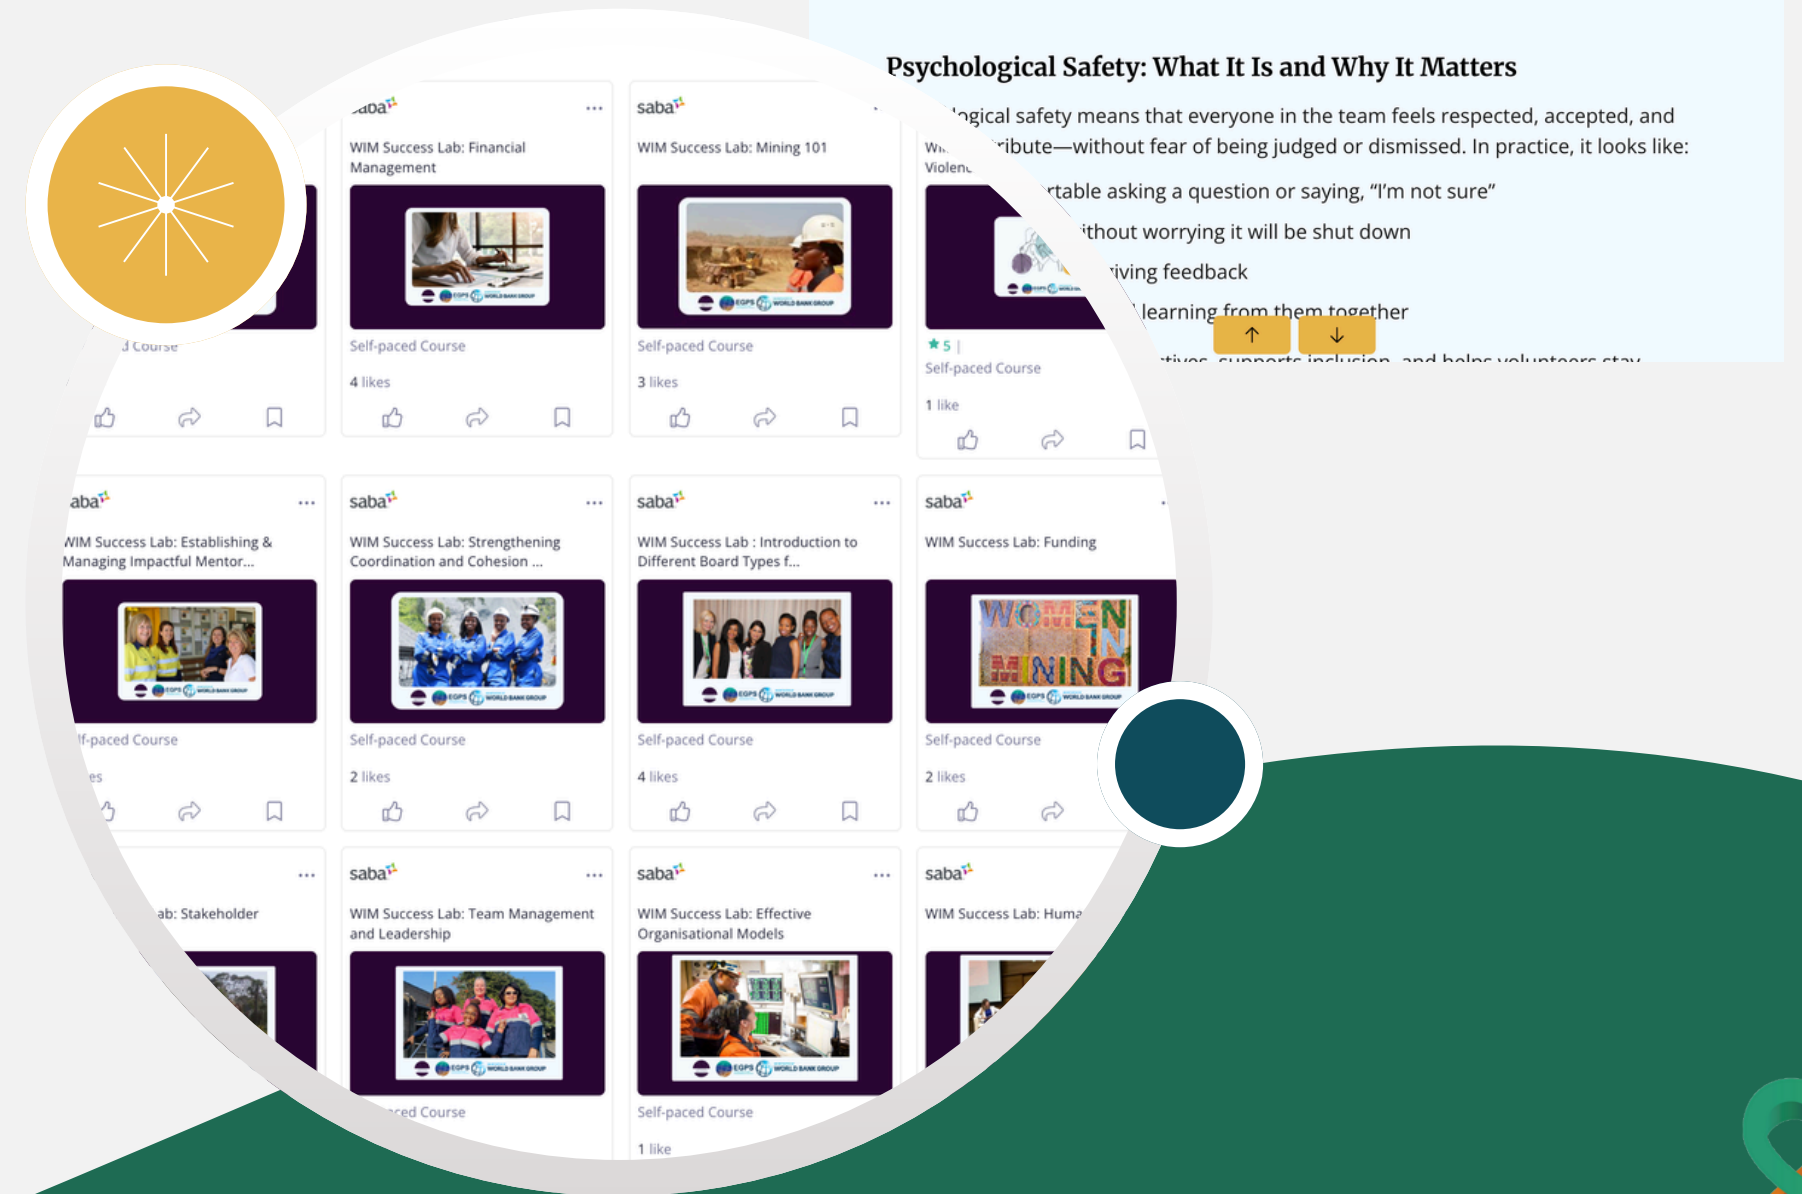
Psychological Safety: What It Is and Why It Matters

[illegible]logical safety means that everyone in the team feels respected, accepted, and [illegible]ribute—without fear of being judged or dismissed. In practice, it looks like:

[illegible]rtable asking a question or saying, "I'm not sure"

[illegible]ithout worrying it will be shut down

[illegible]iving feedback

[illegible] learning from them together

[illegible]

saba
...
WIM Success Lab: Financial Management
Self-paced Course
4 likes

saba
...
WIM Success Lab: Mining 101
Self-paced Course
3 likes

Wi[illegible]
Violen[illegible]
5 |
Self-paced Course
1 like

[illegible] Course

saba
...
WIM Success Lab: Establishing & Managing Impactful Mentor...
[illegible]f-paced Course
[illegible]es

saba
...
WIM Success Lab: Strengthening Coordination and Cohesion ...
Self-paced Course
2 likes

saba
...
WIM Success Lab : Introduction to Different Board Types f...
Self-paced Course
4 likes

saba
WIM Success Lab: Funding
WOMEN IN MINING
Self-paced Course
2 likes

...
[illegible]ab: Stakeholder

saba
...
WIM Success Lab: Team Management and Leadership
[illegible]ced Course

saba
...
WIM Success Lab: Effective Organisational Models
Self-paced Course
1 like

saba
WIM Success Lab: Huma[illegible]